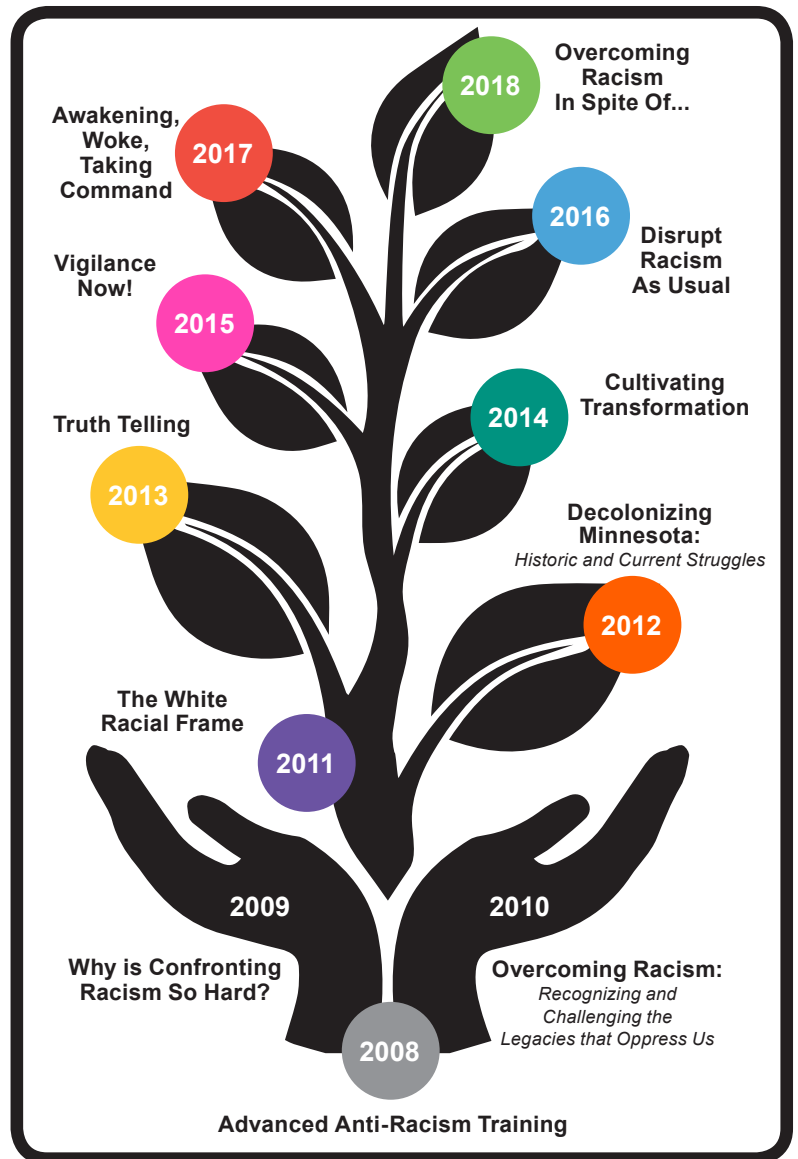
2018
Overcoming Racism In Spite Of...

Awakening, Woke, Taking Command
2017

2016
Disrupt Racism As Usual

Vigilance Now!
2015

2014
Cultivating Transformation

Truth Telling
2013

Decolonizing Minnesota:
*Historic and Current Struggles*
2012

The White Racial Frame
2011

2009
Why is Confronting Racism So Hard?

2010
Overcoming Racism:
*Recognizing and Challenging the Legacies that Oppress Us*

2008
Advanced Anti-Racism Training